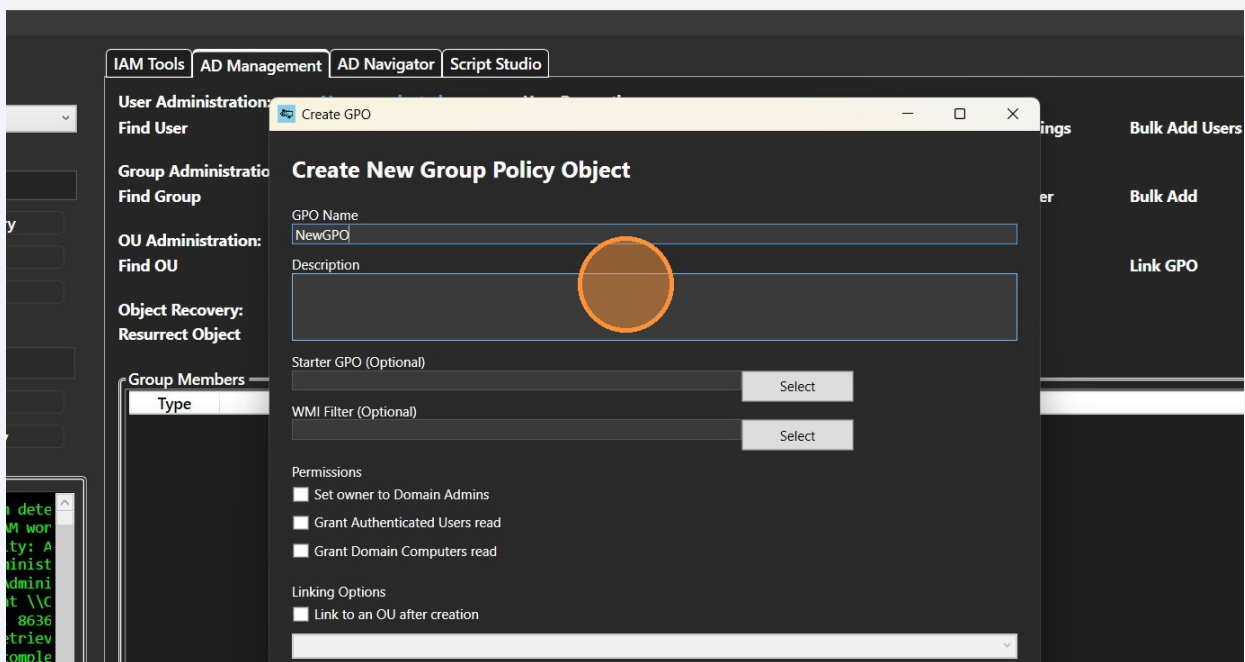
IAM Tools | AD Management | AD Navigator | Script Studio

User Administration:
Find User

Group Administratio
Find Group

OU Administration:
Find OU

Object Recovery:
Resurrect Object

Group Members
Type

ings
Bulk Add Users

er
Bulk Add

Link GPO

y

y

n dete
AM wor
ity: A
minist
Admini
at \\C
8636
etriev
omple

Create GPO

Create New Group Policy Object

GPO Name
NewGPO

Description

Starter GPO (Optional)
Select

WMI Filter (Optional)
Select

Permissions
Set owner to Domain Admins
Grant Authenticated Users read
Grant Domain Computers read

Linking Options
Link to an OU after creation